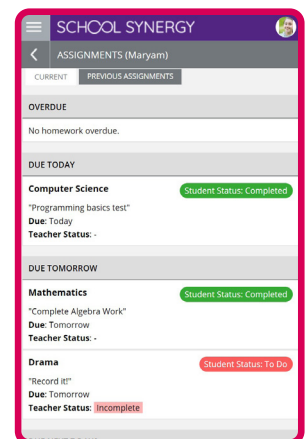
SCHOOL SYNERGY

ASSIGNMENTS (Maryam)

CURRENT PREVIOUS ASSIGNMENTS

OVERDUE

No homework overdue.

DUE TODAY

Computer Science
Student Status: Completed
"Programming basics test"
Due: Today
Teacher Status: -

DUE TOMORROW

Mathematics
Student Status: Completed
"Complete Algebra Work"
Due: Tomorrow
Teacher Status: -

Drama
Student Status: To Do
"Record it!"
Due: Tomorrow
Teacher Status: Incomplete

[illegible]